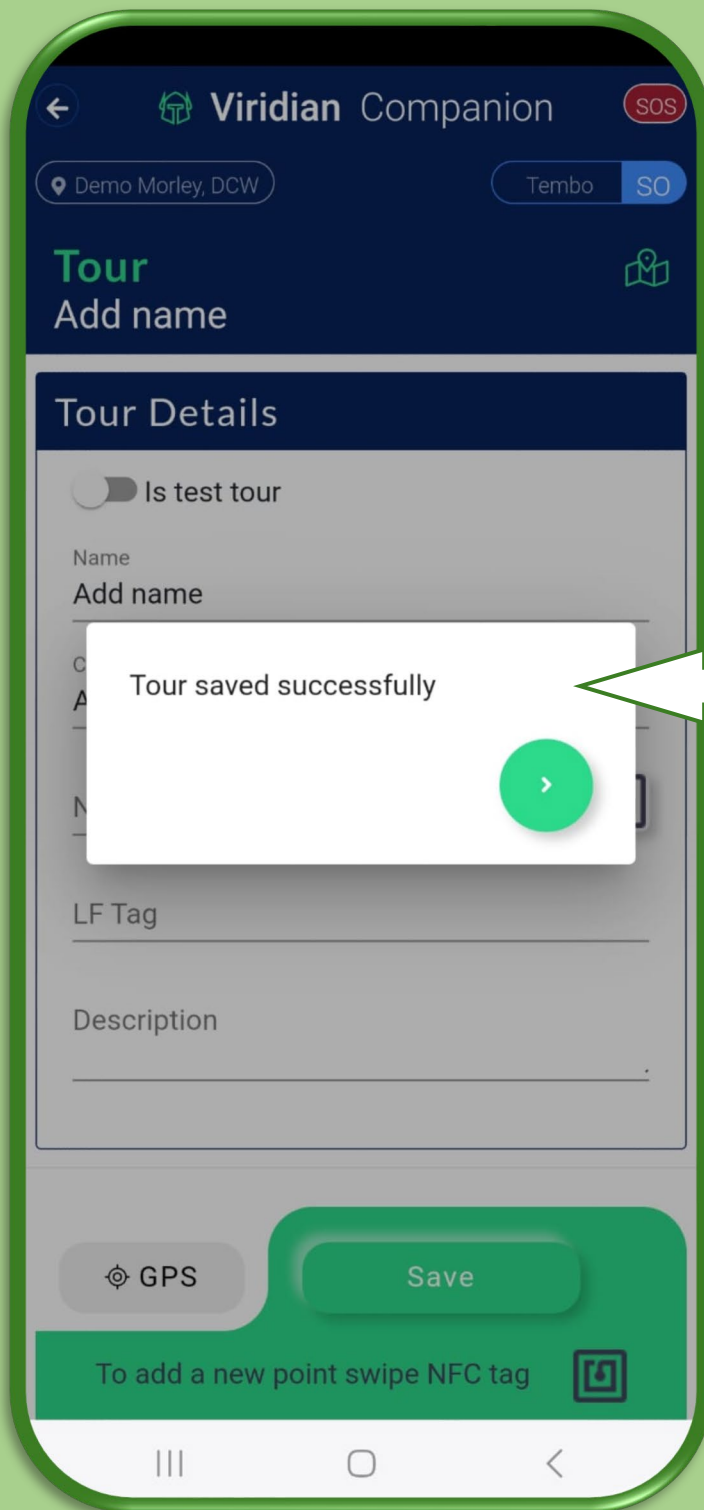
Viridian Companion

SOS

Demo Morley, DCW

Tembo SO

Tour
Add name

Tour Details

Is test tour

Name
Add name

C
A

N

Tour saved successfully

LF Tag

Description

GPS

Save

To add a new point swipe NFC tag